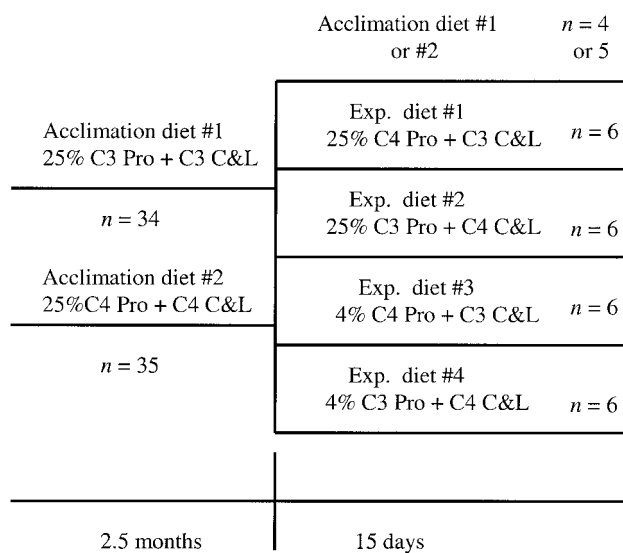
Acclimation diet #1 or #2

$n = 4$ or 5

Acclimation diet #1
25% C3 Pro + C3 C&L

$n = 34$

Acclimation diet #2
25%C4 Pro + C4 C&L

$n = 35$

Exp. diet #1
25% C4 Pro + C3 C&L

$n = 6$

Exp. diet #2
25% C3 Pro + C4 C&L

$n = 6$

Exp. diet #3
4% C4 Pro + C3 C&L

$n = 6$

Exp. diet #4
4% C3 Pro + C4 C&L

$n = 6$

2.5 months

15 days